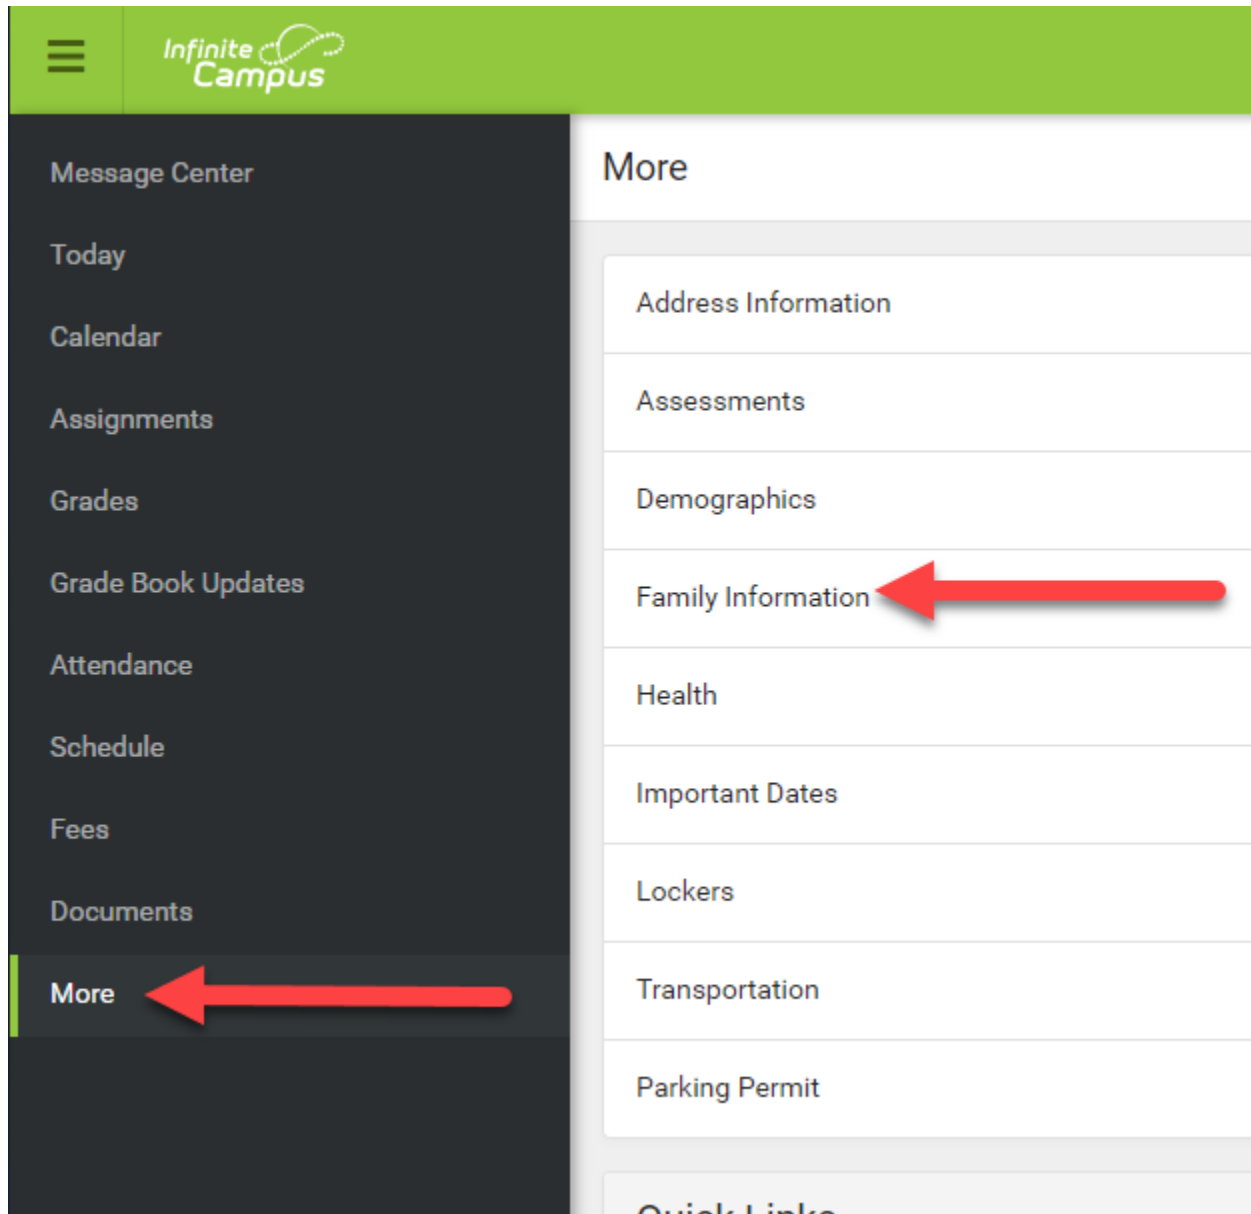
Infinite Campus

Message Center
Today
Calendar
Assignments
Grades
Grade Book Updates
Attendance
Schedule
Fees
Documents
More

More

Address Information
Assessments
Demographics
Family Information
Health
Important Dates
Lockers
Transportation
Parking Permit

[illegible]